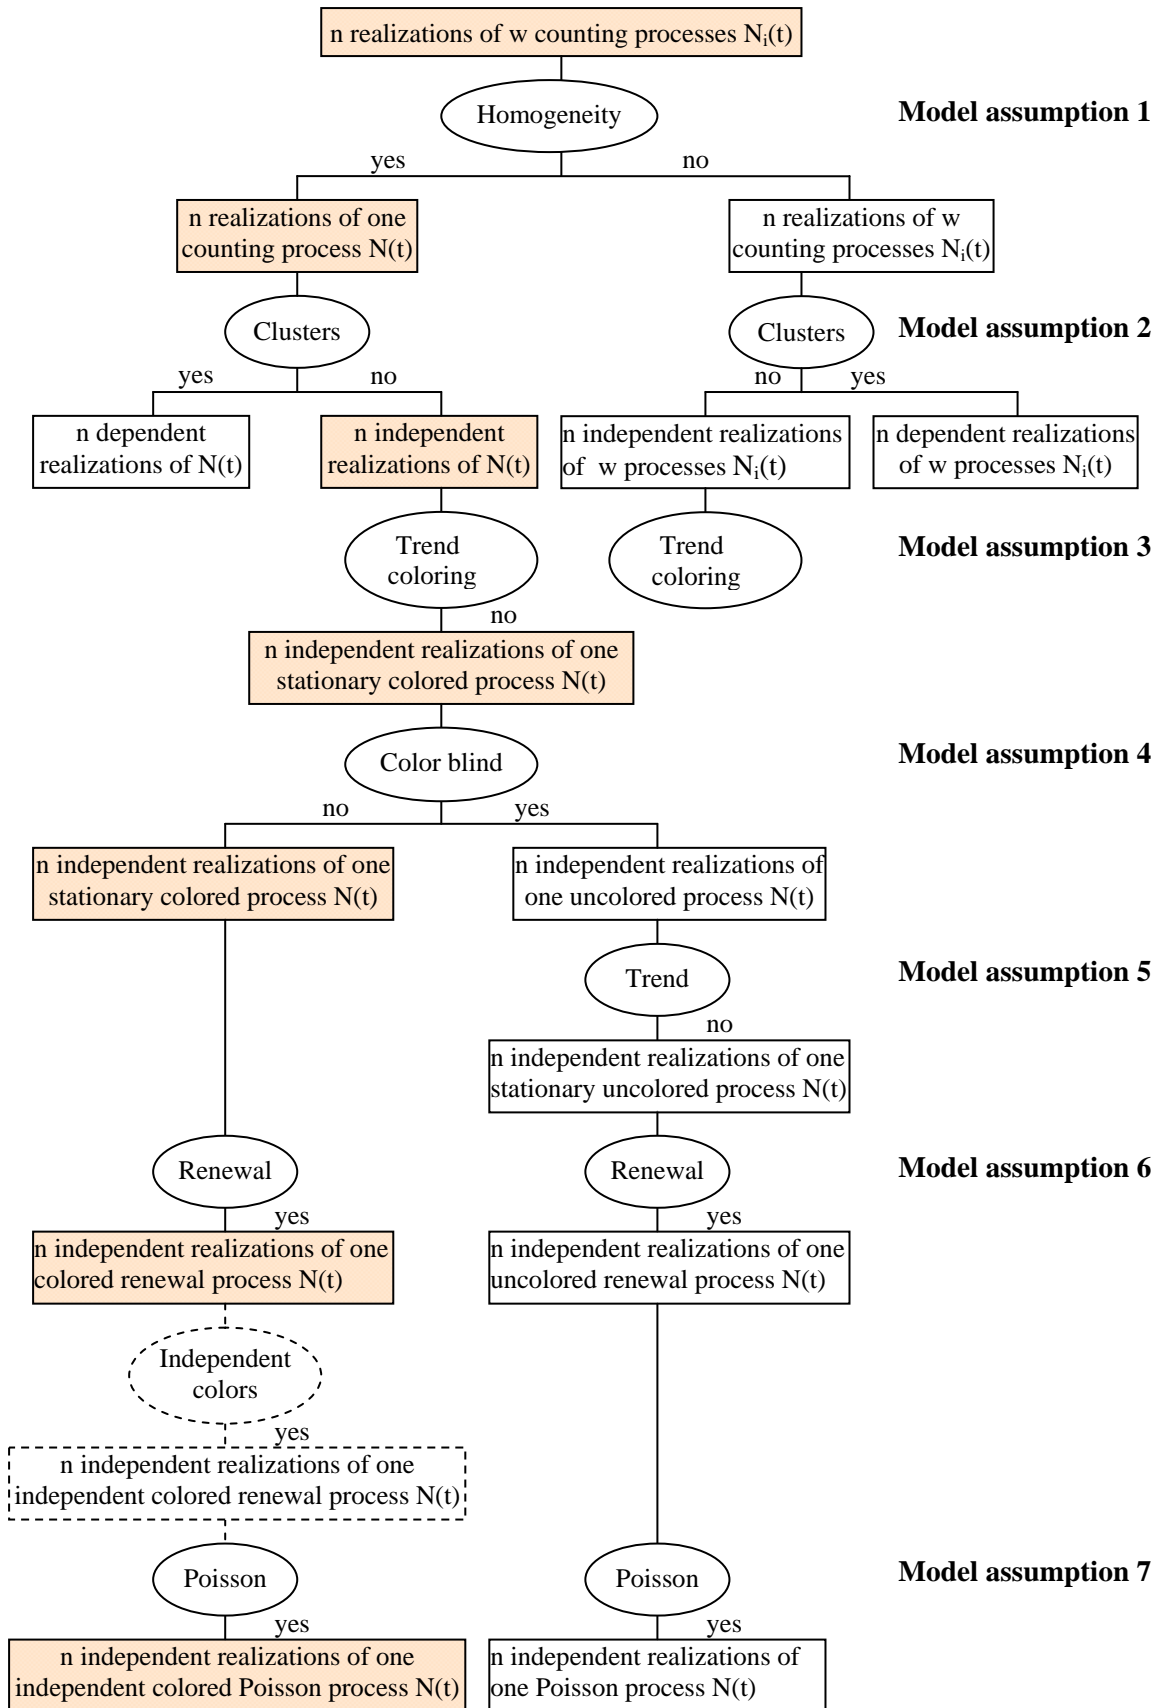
n realizations of w counting processes $N_i(t)$

Homogeneity

Model assumption 1

yes

no

n realizations of one counting process N(t)

n realizations of w counting processes $N_i(t)$

Clusters

Clusters

Model assumption 2

yes

no

no

yes

n dependent realizations of N(t)

n independent realizations of N(t)

n independent realizations of w processes $N_i(t)$

n dependent realizations of w processes $N_i(t)$

Trend coloring

Trend coloring

Model assumption 3

no

n independent realizations of one stationary colored process N(t)

Color blind

Model assumption 4

no

yes

n independent realizations of one stationary colored process N(t)

n independent realizations of one uncolored process N(t)

Trend

Model assumption 5

no

n independent realizations of one stationary uncolored process N(t)

Renewal

Renewal

Model assumption 6

yes

yes

n independent realizations of one colored renewal process N(t)

n independent realizations of one uncolored renewal process N(t)

Independent colors

yes

n independent realizations of one independent colored renewal process N(t)

Poisson

Poisson

Model assumption 7

yes

yes

n independent realizations of one independent colored Poisson process N(t)

n independent realizations of one Poisson process N(t)